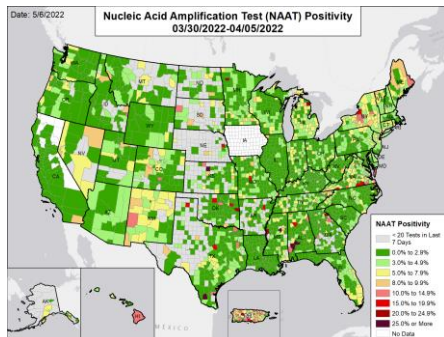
Date: 5/6/2022

Nucleic Acid Amplification Test (NAAT) Positivity
03/30/2022-04/05/2022

NAAT Positivity
< 20 Tests in Last 7 Days
0.0% to 2.9%
3.0% to 4.9%
5.0% to 7.9%
8.0% to 9.9%
10.0% to 14.9%
15.0% to 19.9%
20.0% to 24.9%
25.0% or More
No Data

MEXICO